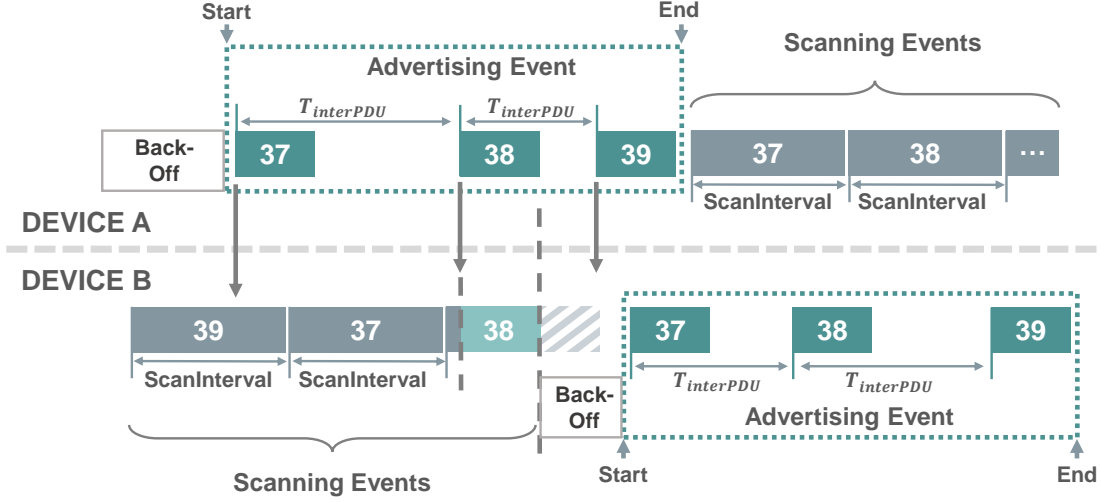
Start

End

Advertising Event

Scanning Events

$T_{interPDU}$

$T_{interPDU}$

Back-Off

37

38

39

37

38

...

ScanInterval

ScanInterval

DEVICE A

DEVICE B

39

37

38

37

38

39

ScanInterval

ScanInterval

$T_{interPDU}$

$T_{interPDU}$

Back-Off

Advertising Event

Scanning Events

Start

End